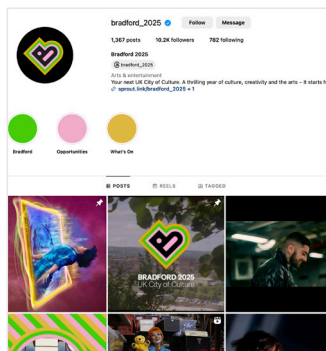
bradford_2025 Follow Message

1,367 posts 10.2K followers 782 following

Bradford 2025

bradford_2025

Arts & entertainment

Your next UK City of Culture. A thrilling year of culture, creativity and the arts – it starts h

sprout.link/bradford_2025 + 1

Bradford Opportunities What's On

POSTS REELS TAGGED

BRADFORD 2025
UK City of Culture